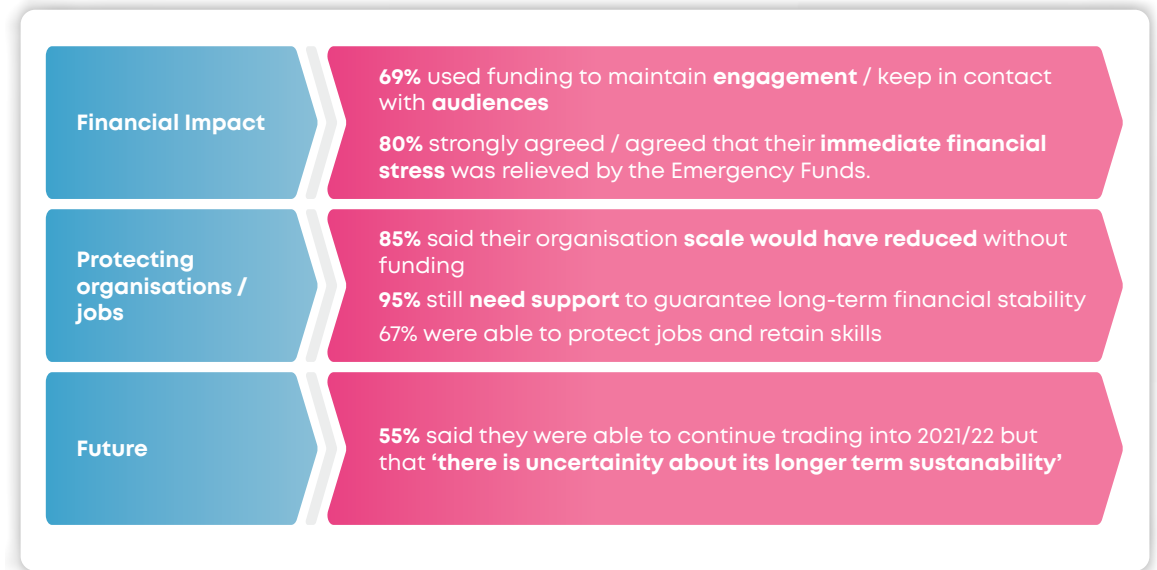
Financial Impact

69% used funding to maintain engagement / keep in contact with audiences

80% strongly agreed / agreed that their immediate financial stress was relieved by the Emergency Funds.

Protecting organisations / jobs

85% said their organisation scale would have reduced without funding

95% still need support to guarantee long-term financial stability

67% were able to protect jobs and retain skills

Future

55% said they were able to continue trading into 2021/22 but that 'there is uncertainity about its longer term sustainability'